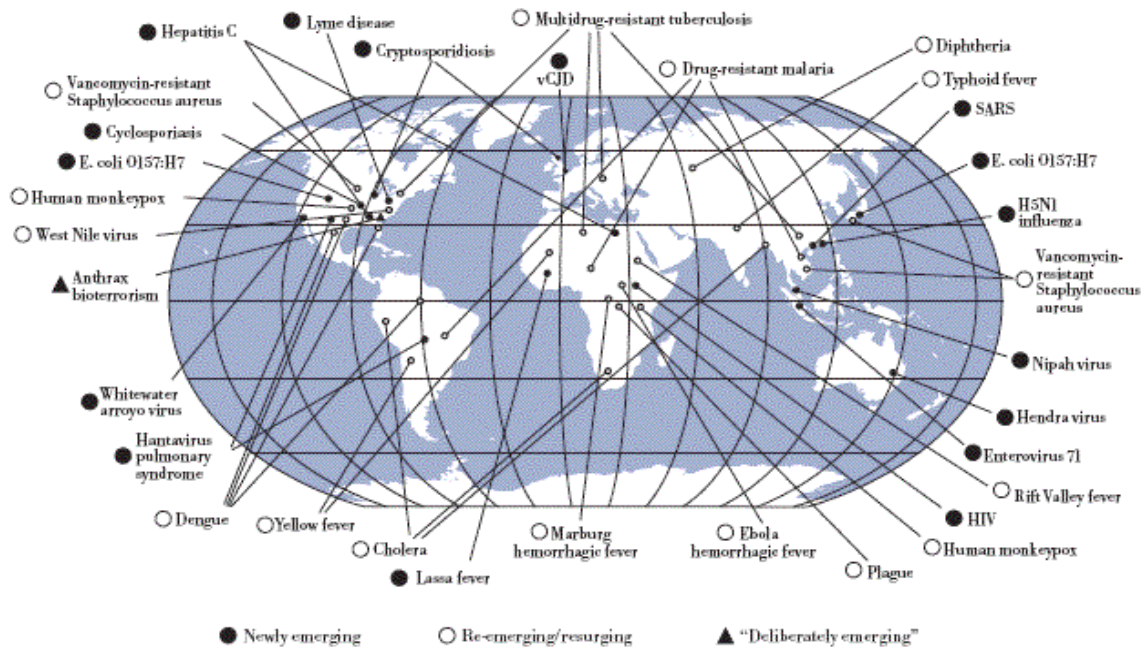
Hepatitis C
Lyme disease
Cryptosporidiosis
Multidrug-resistant tuberculosis
vCJD
Drug-resistant malaria
Diphtheria
Typhoid fever
SARS
Vancomycin-resistant Staphylococcus aureus
Cyclosporiasis
E. coli O157:H7
Human monkeypox
West Nile virus
Anthrax bioterrorism
E. coli O157:H7
H5N1 influenza
Vancomycin-resistant Staphylococcus aureus
Nipah virus
Hendra virus
Enterovirus 71
Rift Valley fever
HIV
Human monkeypox
Plague
Ebola hemorrhagic fever
Marburg hemorrhagic fever
Lassa fever
Cholera
Yellow fever
Dengue
Hantavirus pulmonary syndrome
Whitewater arroyo virus

Newly emerging
Re-emerging/resurging
"Deliberately emerging"